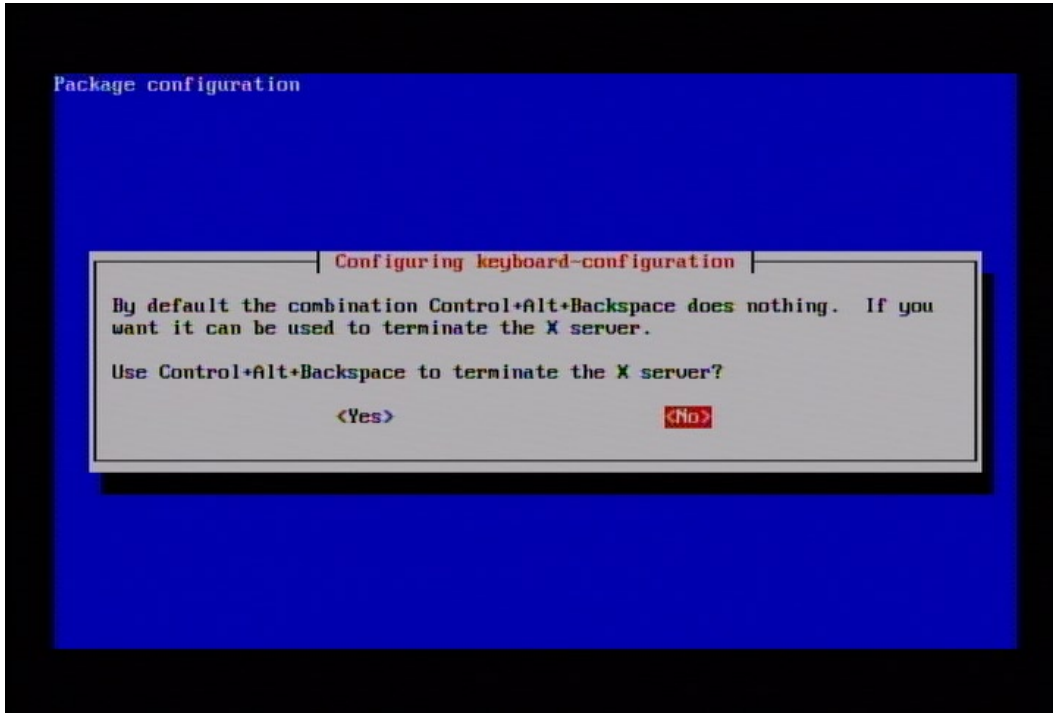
Package configuration

Configuring keyboard-configuration

By default the combination Control+Alt+Backspace does nothing. If you want it can be used to terminate the X server.

Use Control+Alt+Backspace to terminate the X server?

<Yes> <No>